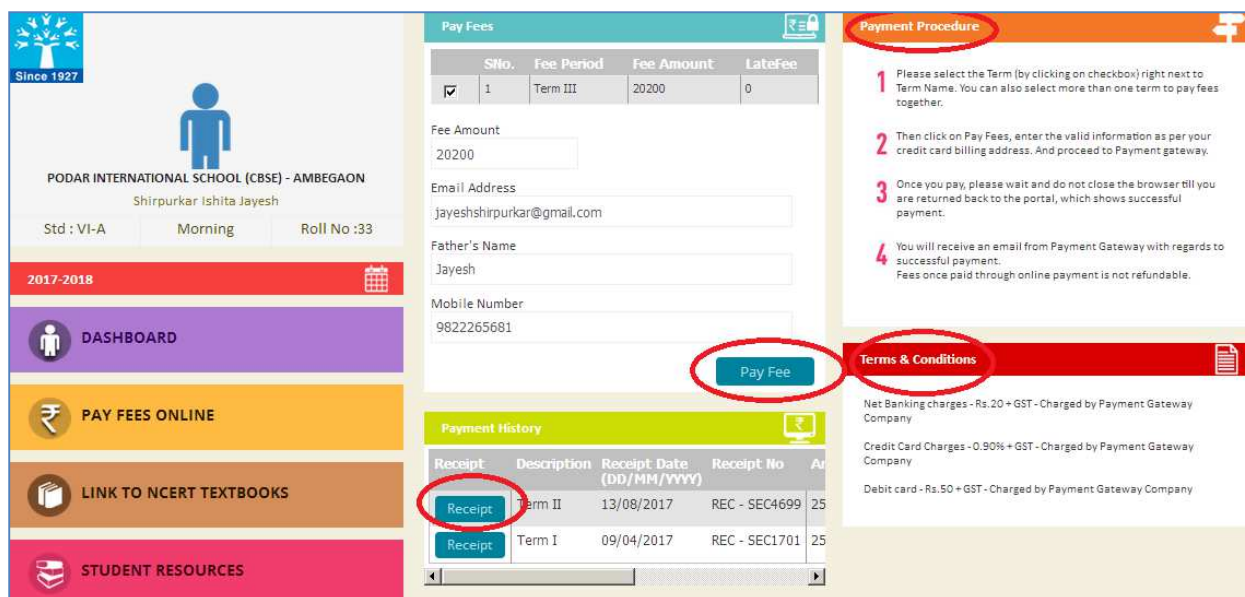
Since 1927

PODAR INTERNATIONAL SCHOOL (CBSE) - AMBEGAON

Shirpurkar Ishita Jayesh

Std : VI-A Morning Roll No :33

2017-2018

DASHBOARD

PAY FEES ONLINE

LINK TO NCERT TEXTBOOKS

STUDENT RESOURCES

Pay Fees

| | SNo. | Fee Period | Fee Amount | LateFee |
|---|---|---|---|---|
| ☑ | 1 | Term III | 20200 | 0 |

Fee Amount
20200

Email Address
jayeshshirpurkar@gmail.com

Father's Name
Jayesh

Mobile Number
9822265681

Pay Fee

Payment History

| Receipt | Description | Receipt Date (DD/MM/YYYY) | Receipt No | Ar |
|---|---|---|---|---|
| Receipt | Term II | 13/08/2017 | REC - SEC4699 | 25 |
| Receipt | Term I | 09/04/2017 | REC - SEC1701 | 25 |

Payment Procedure

1 Please select the Term (by clicking on checkbox) right next to Term Name. You can also select more than one term to pay fees together.

2 Then click on Pay Fees, enter the valid information as per your credit card billing address. And proceed to Payment gateway.

3 Once you pay, please wait and do not close the browser till you are returned back to the portal, which shows successful payment.

4 You will receive an email from Payment Gateway with regards to successful payment.
Fees once paid through online payment is not refundable.

Terms & Conditions

Net Banking charges - Rs.20 + GST - Charged by Payment Gateway Company

Credit Card Charges - 0.90% + GST - Charged by Payment Gateway Company

Debit card - Rs.50 + GST - Charged by Payment Gateway Company